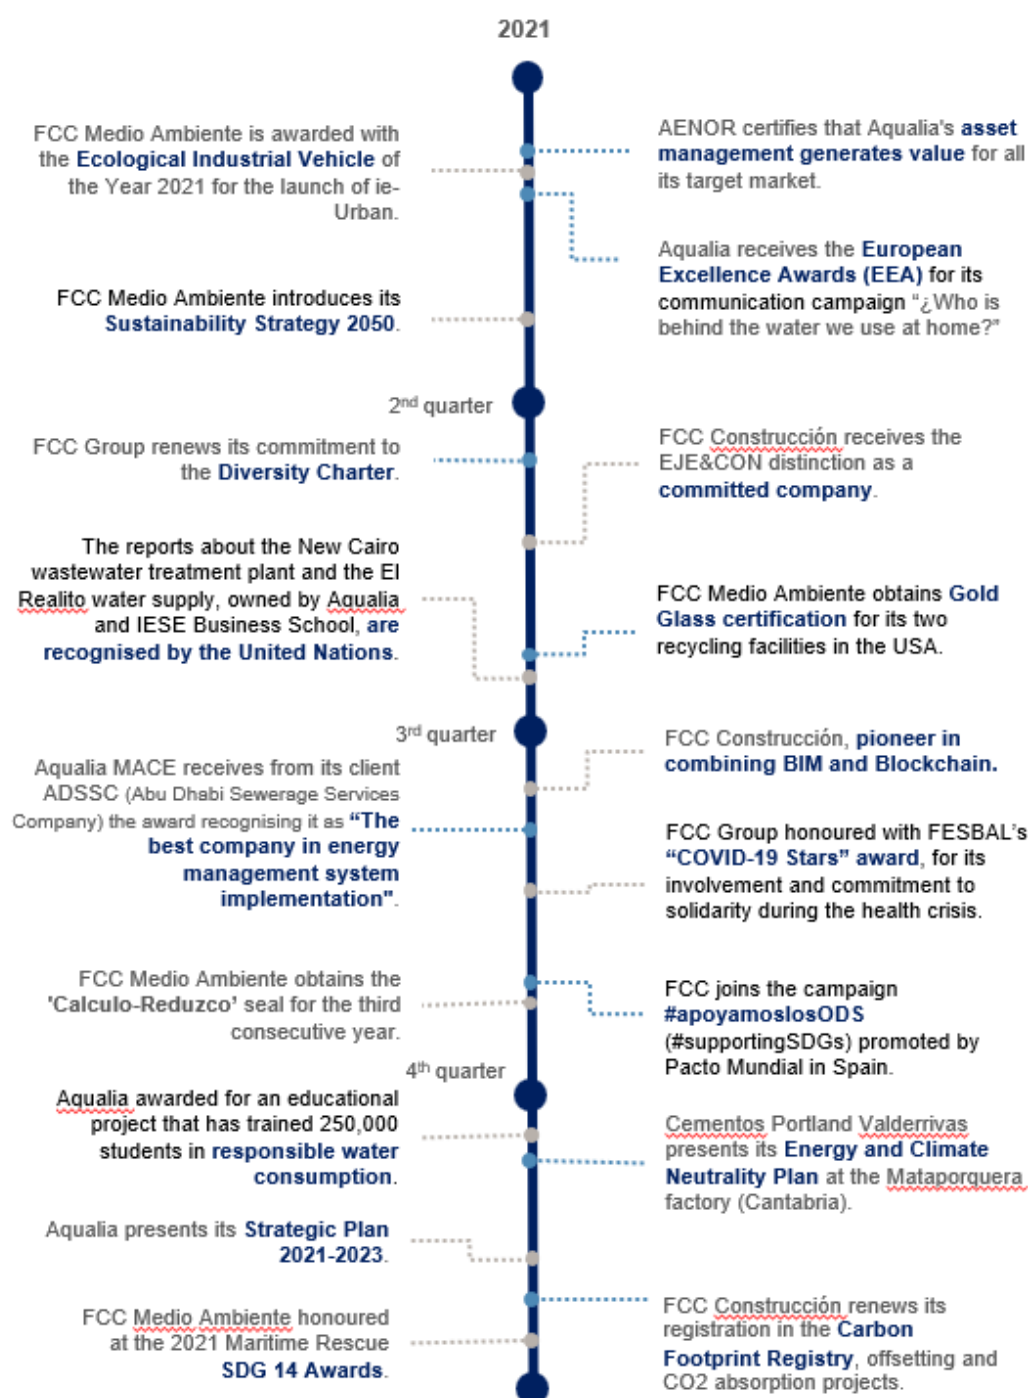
2021

FCC Medio Ambiente is awarded with the Ecological Industrial Vehicle of the Year 2021 for the launch of ie-Urban.

AENOR certifies that Aqualia's asset management generates value for all its target market.

Aqualia receives the European Excellence Awards (EEA) for its communication campaign "¿Who is behind the water we use at home?"

FCC Medio Ambiente introduces its Sustainability Strategy 2050.

2nd quarter

FCC Group renews its commitment to the Diversity Charter.

FCC Construcción receives the EJE&CON distinction as a committed company.

The reports about the New Cairo wastewater treatment plant and the El Realito water supply, owned by Aqualia and IESE Business School, are recognised by the United Nations.

FCC Medio Ambiente obtains Gold Glass certification for its two recycling facilities in the USA.

3rd quarter

FCC Construcción, pioneer in combining BIM and Blockchain.

Aqualia MACE receives from its client ADSSC (Abu Dhabi Sewerage Services Company) the award recognising it as "The best company in energy management system implementation".

FCC Group honoured with FESBAL's "COVID-19 Stars" award, for its involvement and commitment to solidarity during the health crisis.

FCC Medio Ambiente obtains the 'Calculo-Reduzco' seal for the third consecutive year.

FCC joins the campaign #apoyamoslosODS (#supportingSDGs) promoted by Pacto Mundial in Spain.

4th quarter

Aqualia awarded for an educational project that has trained 250,000 students in responsible water consumption.

Cementos Portland Valderrivas presents its Energy and Climate Neutrality Plan at the Mataporquera factory (Cantabria).

Aqualia presents its Strategic Plan 2021-2023.

FCC Medio Ambiente honoured at the 2021 Maritime Rescue SDG 14 Awards.

FCC Construcción renews its registration in the Carbon Footprint Registry, offsetting and CO2 absorption projects.